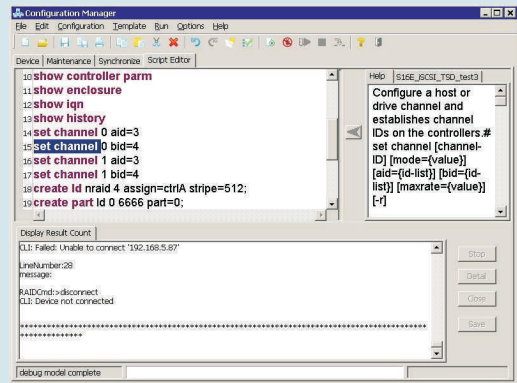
Configuration Manager
File Edit Configuration Template Run Options Help
Device | Maintenance | Synchronize | Script Editor
10 show controller parm
11 show enclosure
12 show iqn
13 show history
14 set channel 0 aid=3
15 set channel 0 bid=4
16 set channel 1 aid=3
17 set channel 1 bid=4
18 create ld nraid 4 assign=ctrlA stripe=512;
19 create part ld 0 6666 part=0;
Help | S16E_iSCSI_TSD_test3
Configure a host or drive channel and establishes channel IDs on the controllers.# set channel [channel-ID] [mode={value}] [aid={id-list}] [bid={id-list}] [maxrate={value}] [-r]
Display Result Count
CLI: Failed: Unable to connect '192.168.5.87'

LineNumber:28
message:

RAIDCmd:>disconnect
CLI: Device not connected

****************************************************************************************************
Stop
Detail
Close
Save
debug model complete